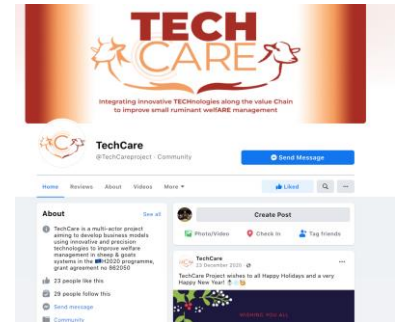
TECH CARE

Integrating innovative TECHnologies along the value Chain to improve small ruminant welfARE management

TechCare
@TechCareproject · Community

Send Message

Home Reviews About Videos More ▾

Liked

About
See all

TechCare is a multi-actor project aiming to develop business models using innovative and precision technologies to improve welfare management in sheep & goats systems in the H2020 programme, grant agreement no 862050

23 people like this

28 people follow this

Send message

Community

Create Post

Photo/Video Check in Tag friends

TechCare
23 December 2020 ·

TechCare Project wishes to all Happy Holidays and a very Happy New Year!

WISHING YOU ALL